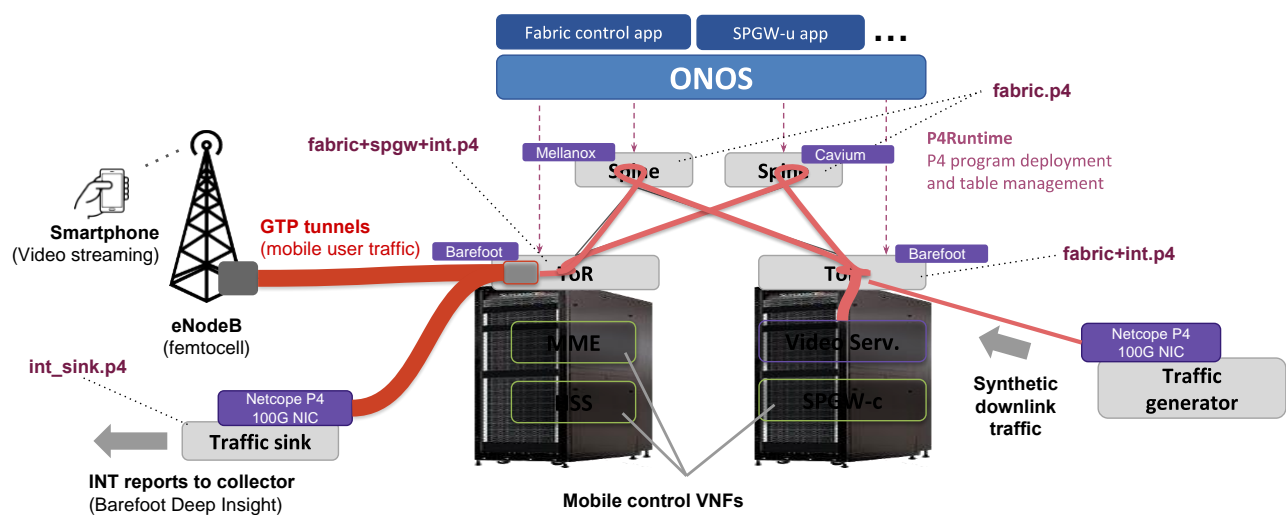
Fabric control app

SPGW-u app

...

ONOS

fabric.p4

P4Runtime
P4 program deployment and table management

fabric+spgw+int.p4

Mellanox

Spine

Spine

Cavium

Smartphone
(Video streaming)

GTP tunnels
(mobile user traffic)

Barefoot

ToR

ToR

Barefoot

fabric+int.p4

eNodeB
(femtocell)

MME

HSS

Video Serv.

SPGW-c

Netcope P4
100G NIC

Traffic generator

int_sink.p4

Netcope P4
100G NIC

Traffic sink

Synthetic downlink traffic

INT reports to collector
(Barefoot Deep Insight)

Mobile control VNFs